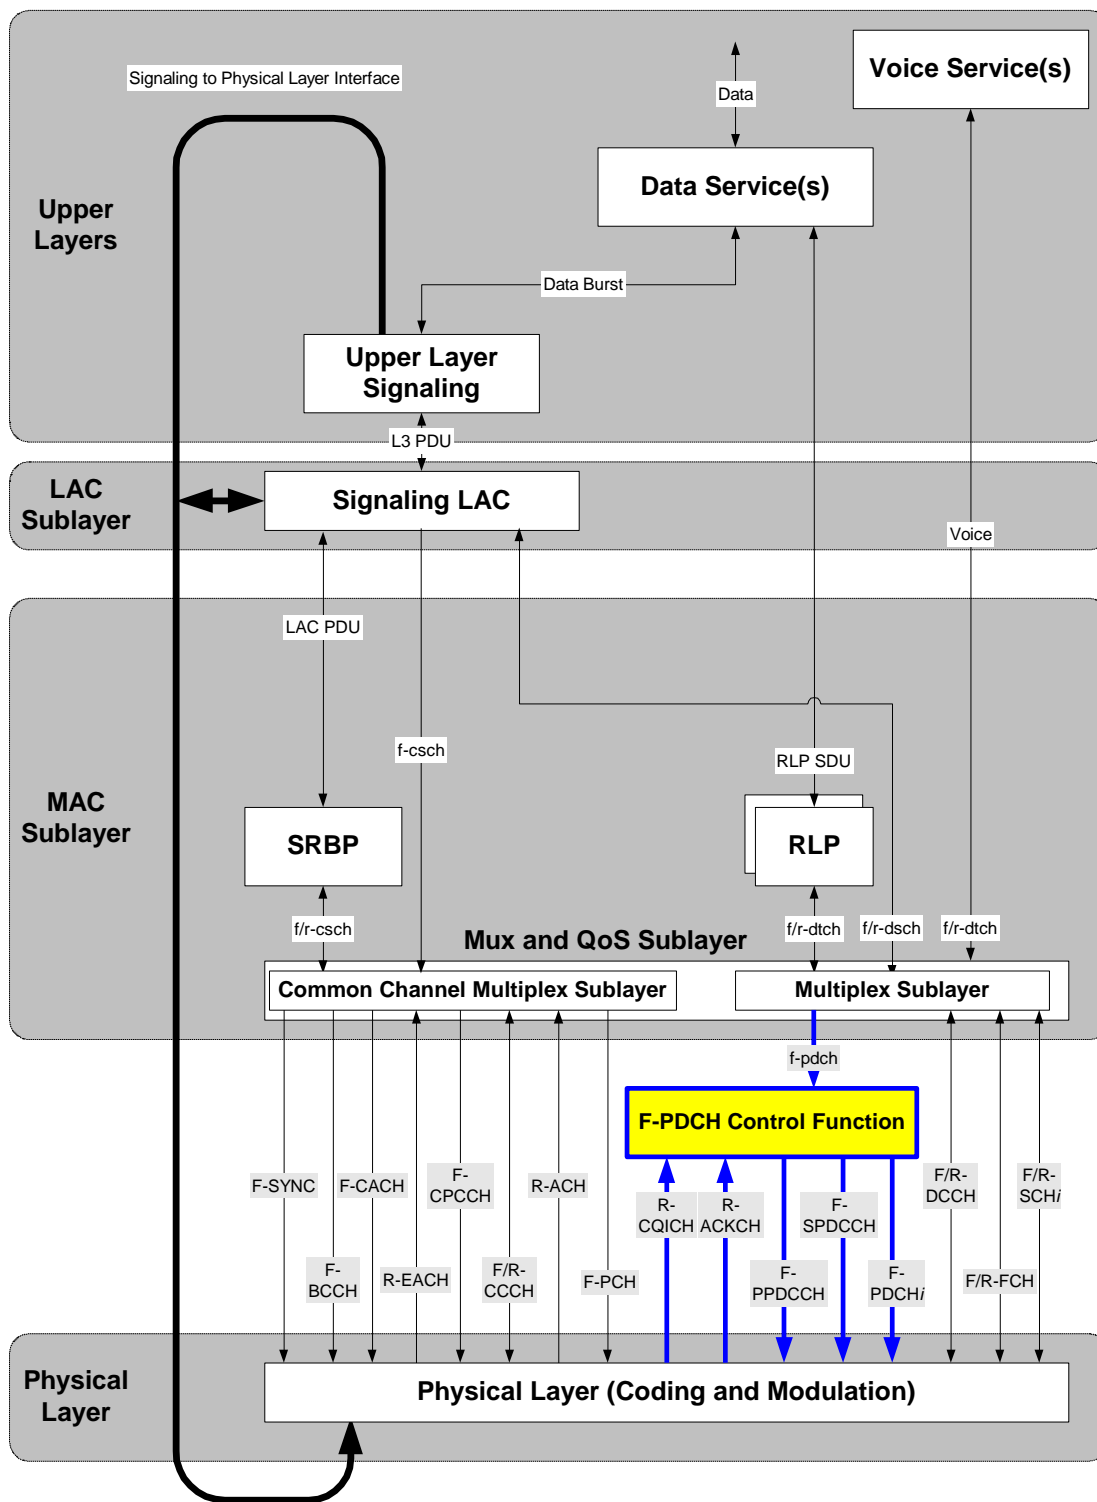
Signaling to Physical Layer Interface

Data

Voice Service(s)

Data Service(s)

Upper Layers

Data Burst

Upper Layer Signaling

L3 PDU

LAC Sublayer

Signaling LAC

Voice

LAC PDU

f-csch

MAC Sublayer

RLP SDU

SRBP

RLP

f/r-csch

Mux and QoS Sublayer

f/r-dtch

f/r-dsch

f/r-dtch

Common Channel Multiplex Sublayer

Multiplex Sublayer

f-pdch

F-PDCH Control Function

F-SYNC

F-CACH

F-CPCCH

R-ACH

R-CQICH

R-ACKCH

F-SPDCCH

F/R-DCCH

F/R-SCH$i$

F-BCCH

R-EACH

F/R-CCCH

F-PCH

F-PPDCCH

F-PDCH$i$

F/R-FCH

Physical Layer

Physical Layer (Coding and Modulation)